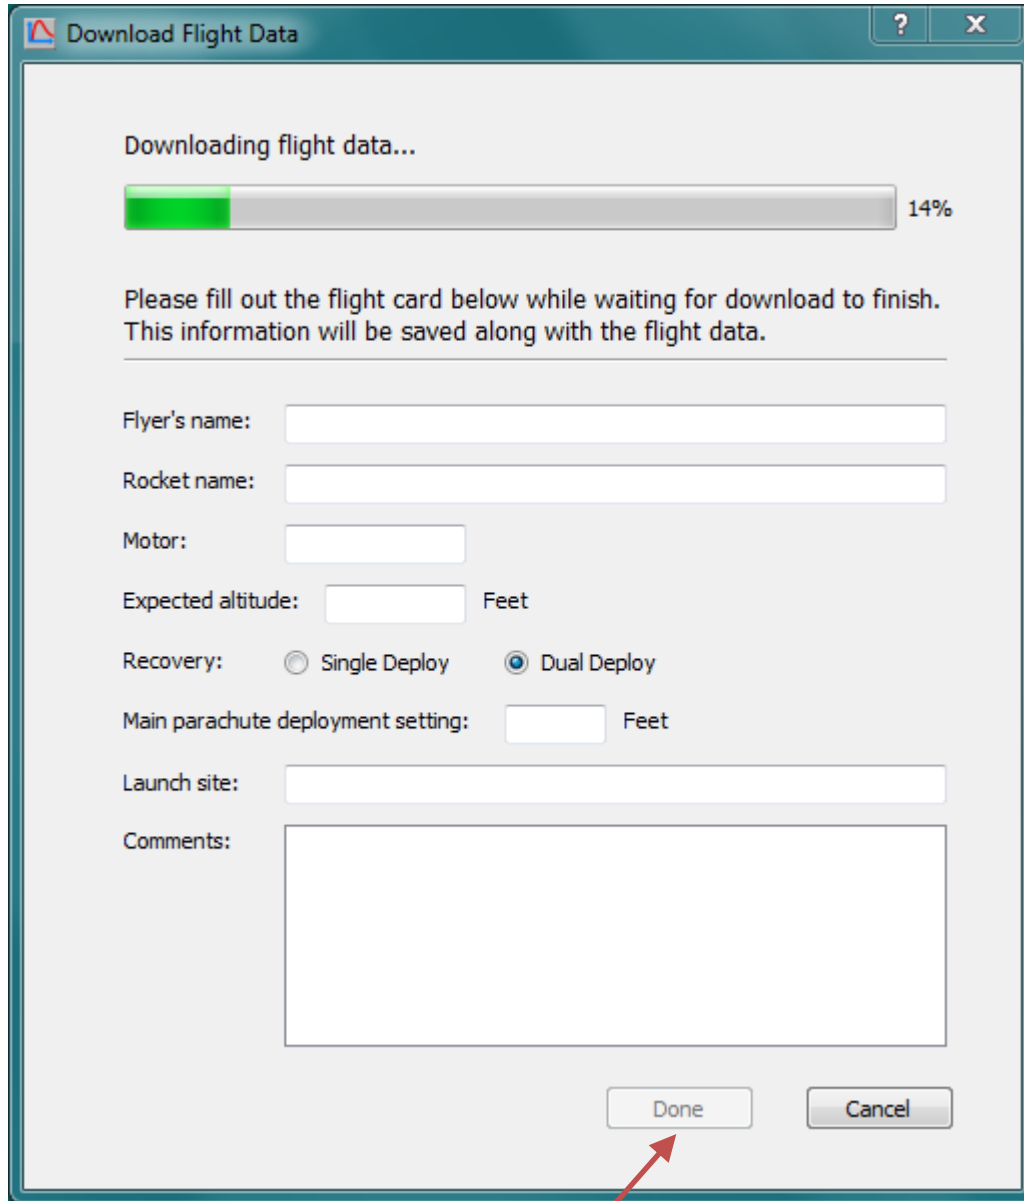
Download Flight Data

?

X

Downloading flight data...

14%

Please fill out the flight card below while waiting for download to finish. This information will be saved along with the flight data.

Flyer's name:

Rocket name:

Motor:

Expected altitude: Feet

Recovery: Single Deploy Dual Deploy

Main parachute deployment setting: Feet

Launch site:

Comments:

Done

Cancel